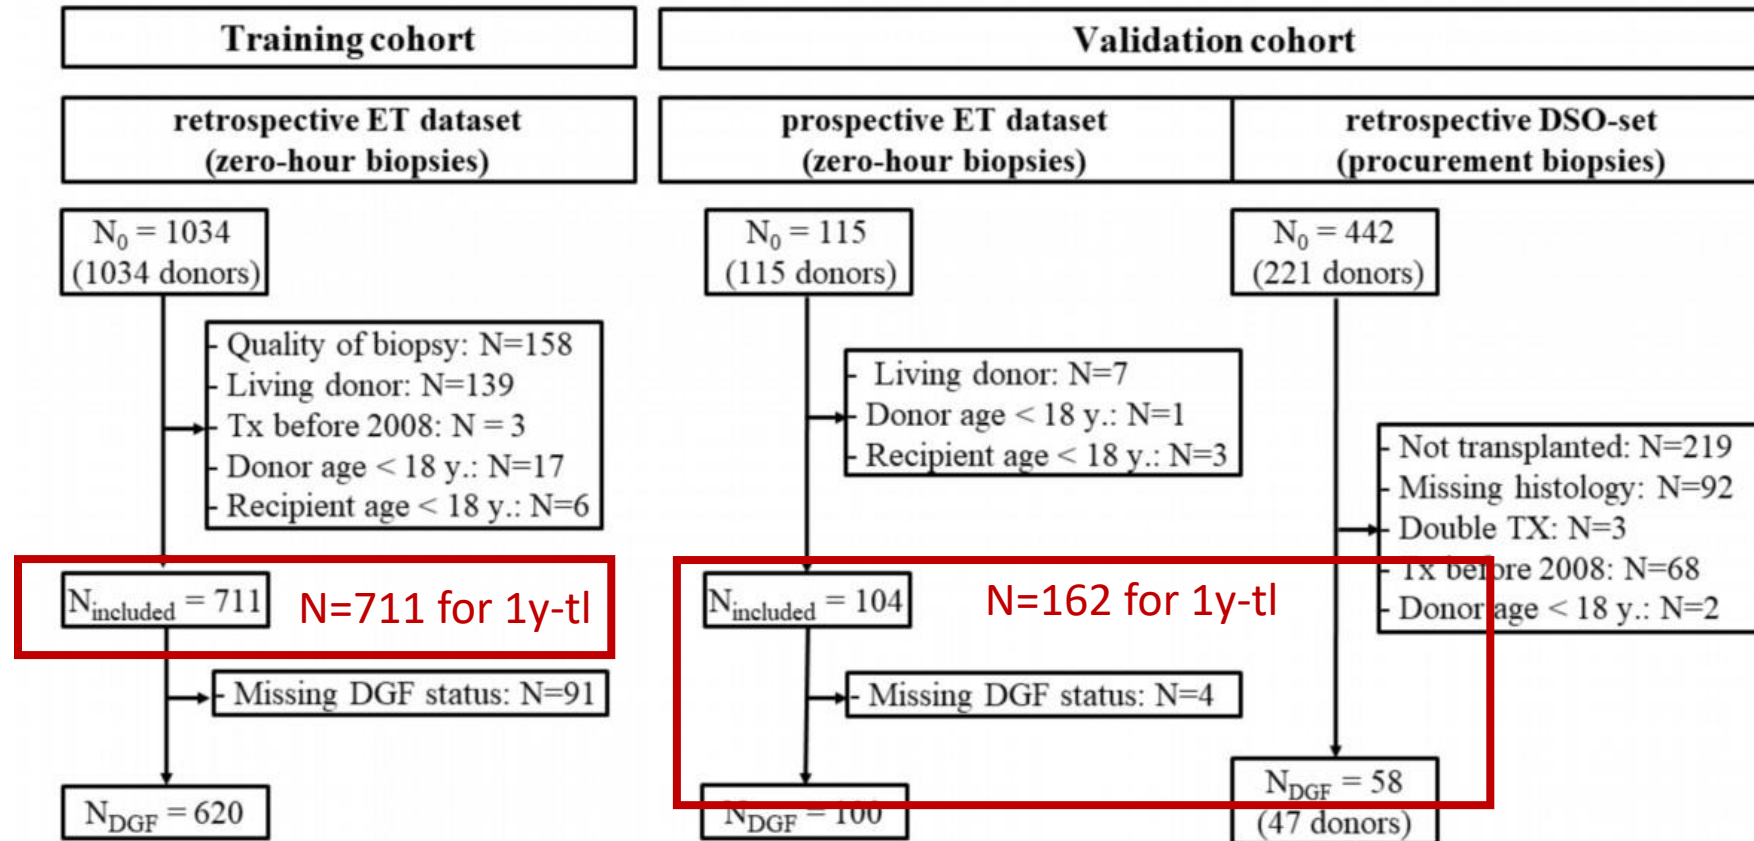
Training cohort

Validation cohort

retrospective ET dataset (zero-hour biopsies)

prospective ET dataset (zero-hour biopsies)

retrospective DSO-set (procurement biopsies)

$N_0$ = 1034 (1034 donors)

- Quality of biopsy: N=158
- Living donor: N=139
- Tx before 2008: N = 3
- Donor age < 18 y.: N=17
- Recipient age < 18 y.: N=6

$N_{included}$ = 711

N=711 for 1y-tl

- Missing DGF status: N=91

$N_{DGF}$ = 620

$N_0$ = 115 (115 donors)

- Living donor: N=7
- Donor age < 18 y.: N=1
- Recipient age < 18 y.: N=3

$N_{included}$ = 104

N=162 for 1y-tl

- Missing DGF status: N=4

$N_{DGF}$ = 100

$N_0$ = 442 (221 donors)

- Not transplanted: N=219
- Missing histology: N=92
- Double TX: N=3
- Tx before 2008: N=68
- Donor age < 18 y.: N=2

$N_{DGF}$ = 58 (47 donors)